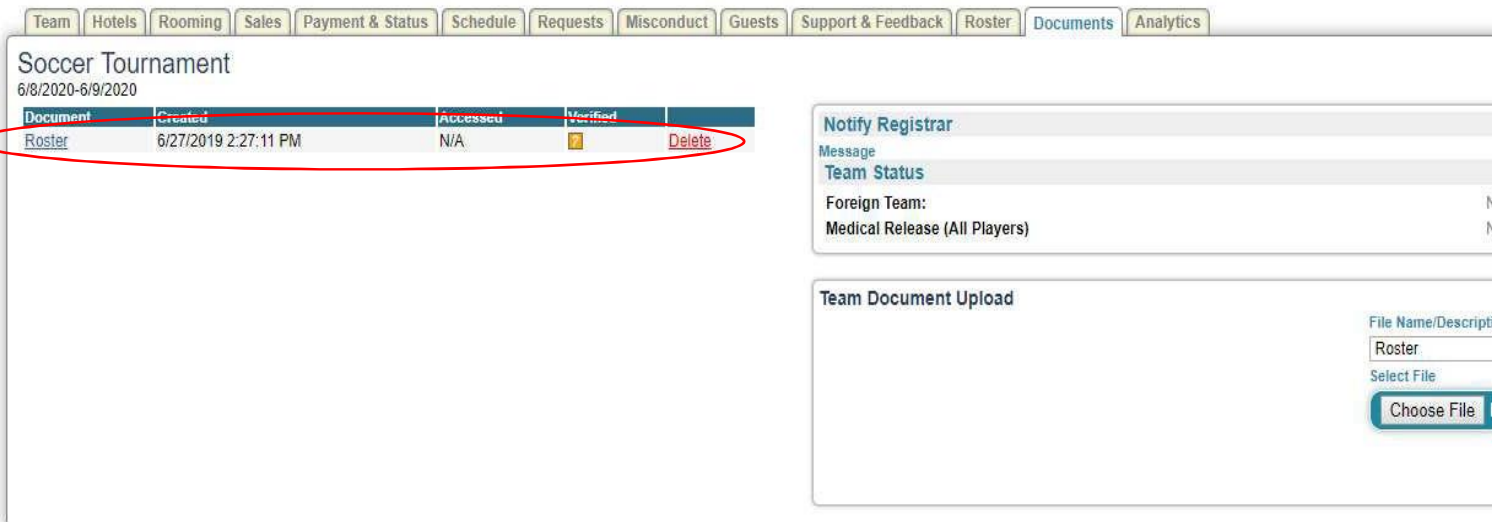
Team | Hotels | Rooming | Sales | Payment & Status | Schedule | Requests | Misconduct | Guests | Support & Feedback | Roster | Documents | Analytics

Soccer Tournament
6/8/2020-6/9/2020

| Document | Created | Accessed | Verified | |
|---|---|---|---|---|
| Roster | 6/27/2019 2:27:11 PM | N/A | ? | Delete |

Notify Registrar
Message
Team Status
Foreign Team: N
Medical Release (All Players) N

Team Document Upload
File Name/Descripti
Roster
Select File
Choose File